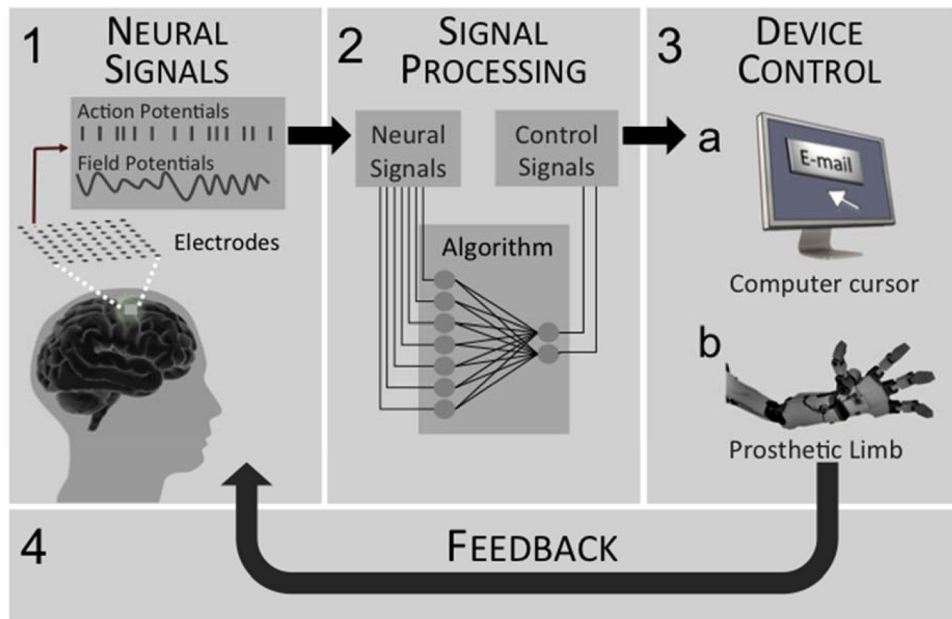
1 NEURAL SIGNALS

Action Potentials

Field Potentials

Electrodes

2 SIGNAL PROCESSING

Neural Signals

Control Signals

Algorithm

3 DEVICE CONTROL

a

E-mail

Computer cursor

b

Prosthetic Limb

4 FEEDBACK